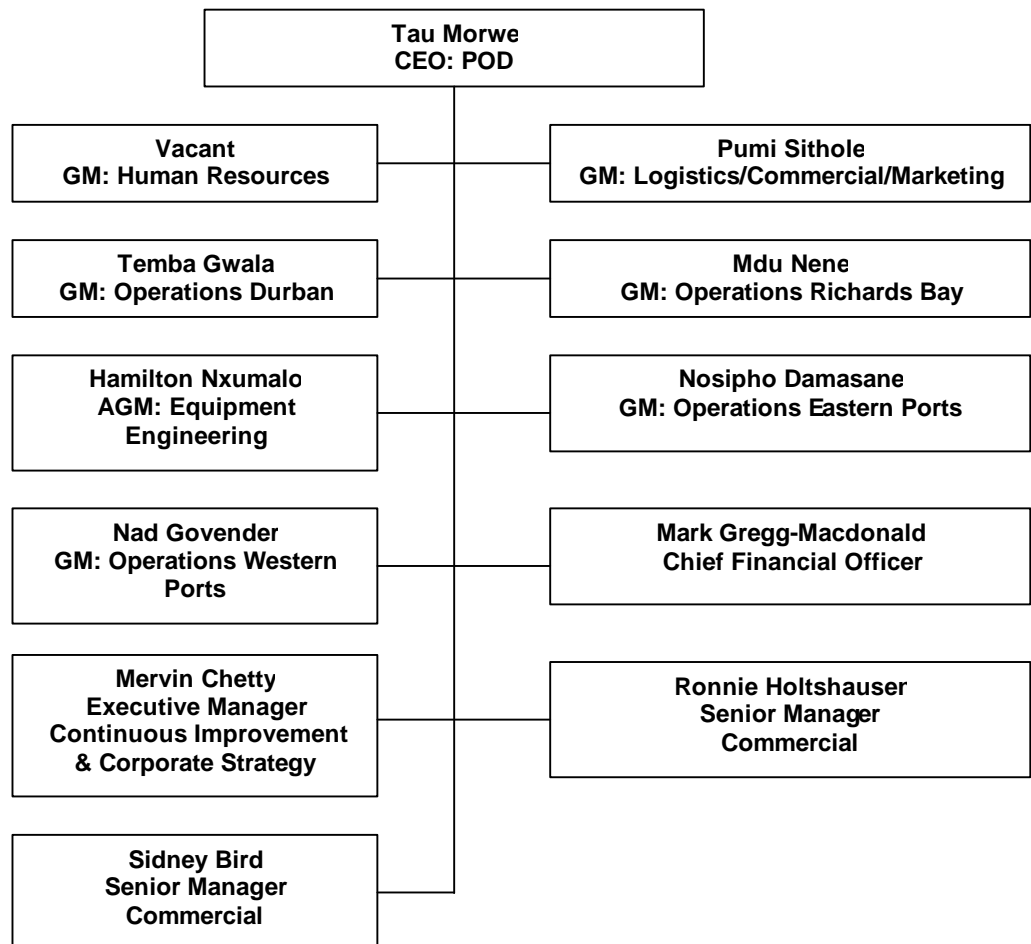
Tau Morwe
CEO: POD

Vacant
GM: Human Resources

Pumi Sithole
GM: Logistics/Commercial/Marketing

Temba Gwala
GM: Operations Durban

Mdu Nene
GM: Operations Richards Bay

Hamilton Nxumalo
AGM: Equipment Engineering

Nosipho Damasane
GM: Operations Eastern Ports

Nad Govender
GM: Operations Western Ports

Mark Gregg-Macdonald
Chief Financial Officer

Mervin Chetty
Executive Manager
Continuous Improvement & Corporate Strategy

Ronnie Holtshauser
Senior Manager
Commercial

Sidney Bird
Senior Manager
Commercial